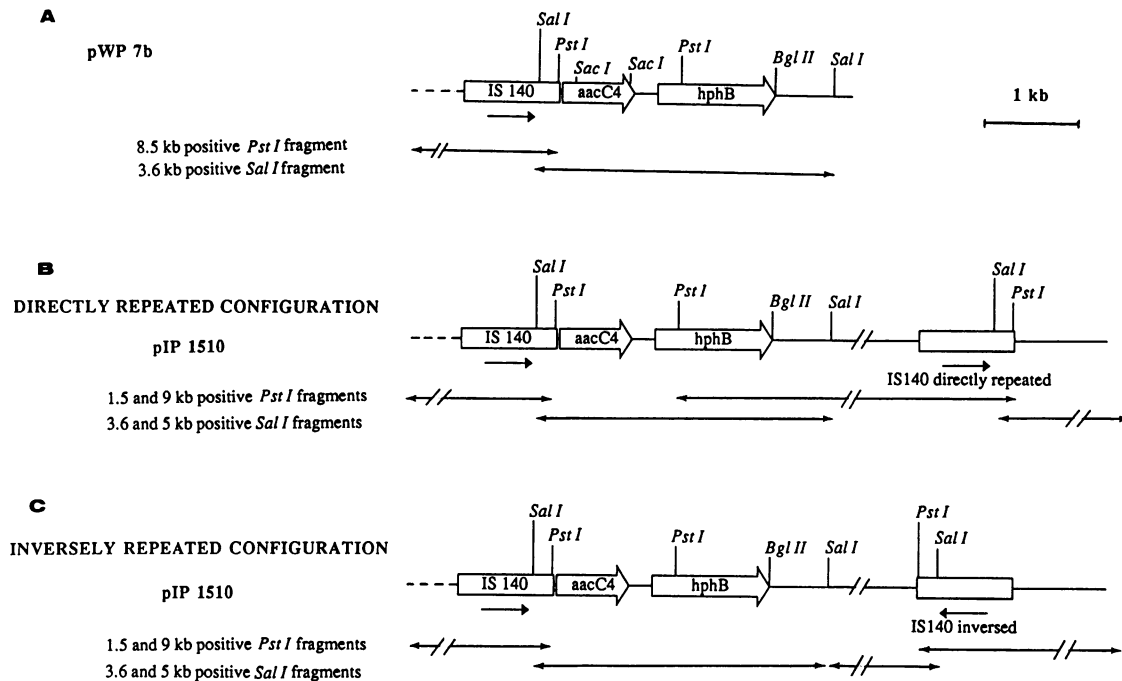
A

pWP 7b

Sal I
Pst I
Sac I
Sac I
Pst I
Bgl II
Sal I

IS 140
aacC4
hphB

1 kb

8.5 kb positive *Pst I* fragment
3.6 kb positive *Sal I* fragment

B

DIRECTLY REPEATED CONFIGURATION

pIP 1510

Sal I
Pst I
Pst I
Bgl II
Sal I
Sal I
Pst I

IS 140
aacC4
hphB

IS140 directly repeated

1.5 and 9 kb positive *Pst I* fragments
3.6 and 5 kb positive *Sal I* fragments

C

INVERSELY REPEATED CONFIGURATION

pIP 1510

Sal I
Pst I
Pst I
Bgl II
Sal I
Pst I
Sal I

IS 140
aacC4
hphB

IS140 inversed

1.5 and 9 kb positive *Pst I* fragments
3.6 and 5 kb positive *Sal I* fragments